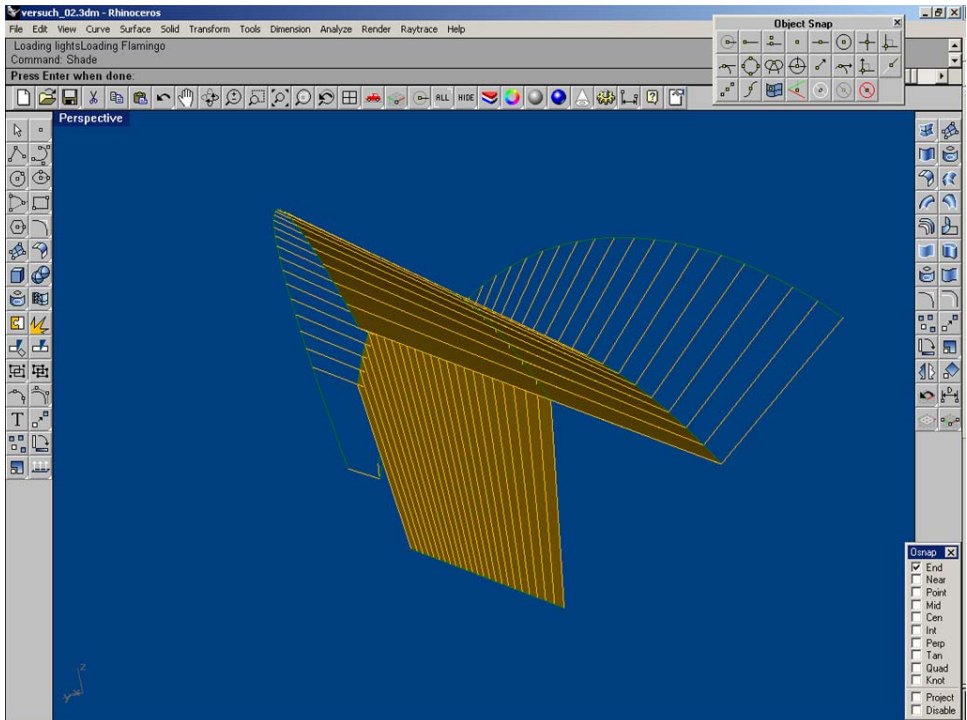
versuch_02.3dm - Rhinoceros
File Edit View Curve Surface Solid Transform Tools Dimension Analyze Render Raytrace Help
Loading lightsLoading Flamingo
Command: Shade
Press Enter when done:
Object Snap
ALL HIDE
Perspective
T
Osnap
End
Near
Point
Mid
Cen
Int
Perp
Tan
Quad
Knot
Project
Disable
z
x
y